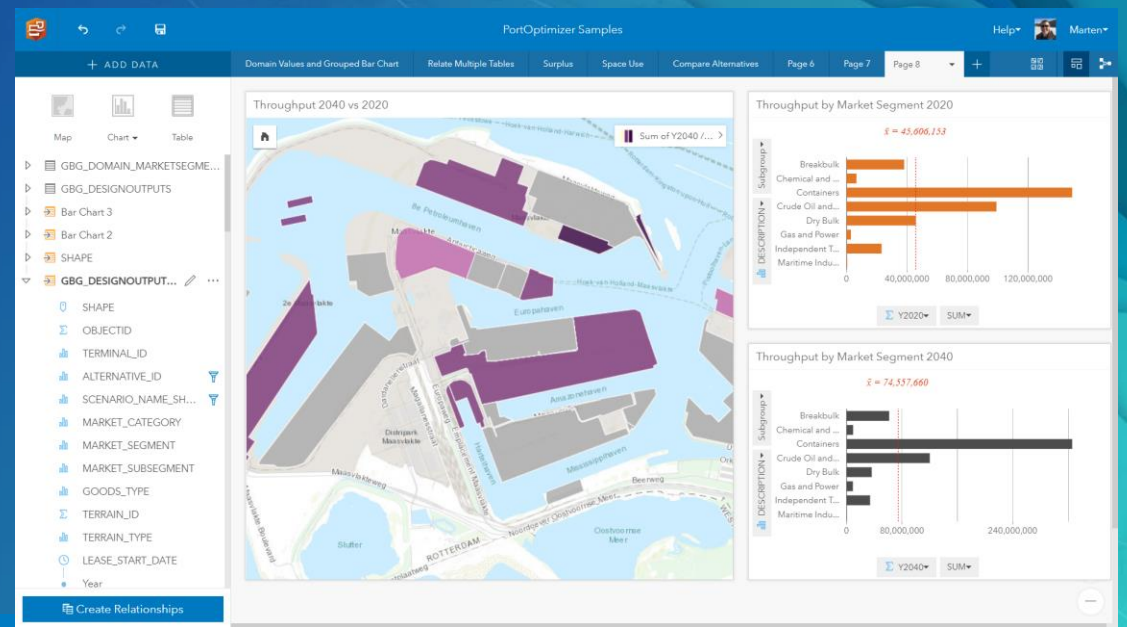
PortOptimizer Samples

Help▾ Marten▾

+ ADD DATA

Domain Values and Grouped Bar Chart | Relate Multiple Tables | Surplus | Space Use | Compare Alternatives | Page 6 | Page 7 | Page 8 ▾ | +

Map Chart ▾ Table

GBG_DOMAIN_MARKETSEGME...
GBG_DESIGNOUTPUTS
Bar Chart 3
Bar Chart 2
SHAPE
GBG_DESIGNOUTPUT... ...
SHAPE
OBJECTID
TERMINAL_ID
ALTERNATIVE_ID
SCENARIO_NAME_SH...
MARKET_CATEGORY
MARKET_SEGMENT
MARKET_SUBSEGMENT
GOODS_TYPE
TERRAIN_ID
TERRAIN_TYPE
LEASE_START_DATE
Year

Create Relationships

Throughput 2040 vs 2020

Sum of Y2040 /... >

Be Petroleumhaven
Maasvlakte
Amazonehaven
Hoek van Holland-Maasvlakte
Europahaven
Amazonehaven
Distripark Maasvlakte
Europaweg
Hartelstraat
Maasvlakteweg
Mississippihaven
Beerweg
Slufter
ROTTERDAM
Oostvoorne Meer

Throughput by Market Segment 2020

Σ = 45,606,153

Subgroup
DESCRIPTION

Breakbulk
Chemical and ...
Containers
Crude Oil and...
Dry Bulk
Gas and Power
Independent T...
Maritime Indu...

0 40,000,000 80,000,000 120,000,000

Σ Y2020▾ SUM▾

Throughput by Market Segment 2040

Σ = 74,557,660

Subgroup
DESCRIPTION

Breakbulk
Chemical and ...
Containers
Crude Oil and...
Dry Bulk
Gas and Power
Independent T...
Maritime Indu...

0 80,000,000 240,000,000

Σ Y2040▾ SUM▾